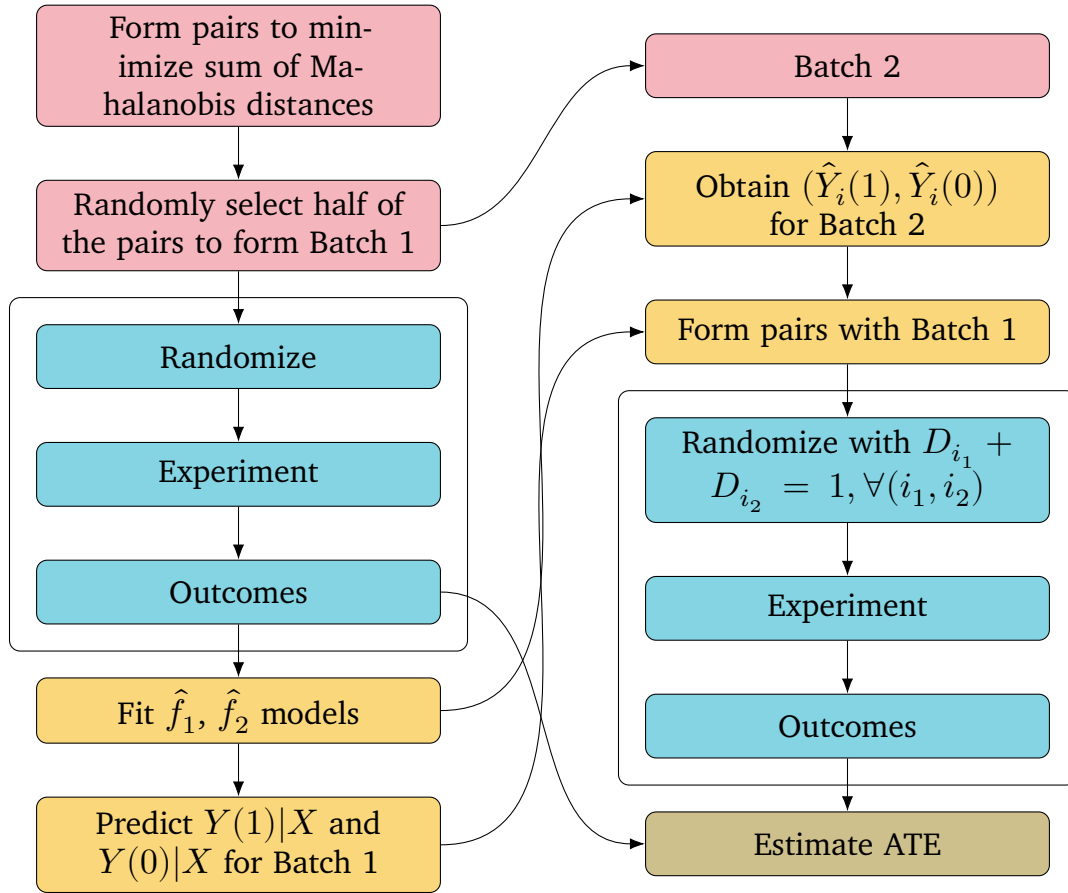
Form pairs to minimize sum of Mahalanobis distances

Randomly select half of the pairs to form Batch 1

Randomize

Experiment

Outcomes

Fit $\hat{f}_1$, $\hat{f}_2$ models

Predict $Y(1)|X$ and $Y(0)|X$ for Batch 1

Batch 2

Obtain $(\hat{Y}_i(1), \hat{Y}_i(0))$ for Batch 2

Form pairs with Batch 1

Randomize with $D_{i_1} + D_{i_2} = 1, \forall(i_1, i_2)$

Experiment

Outcomes

Estimate ATE